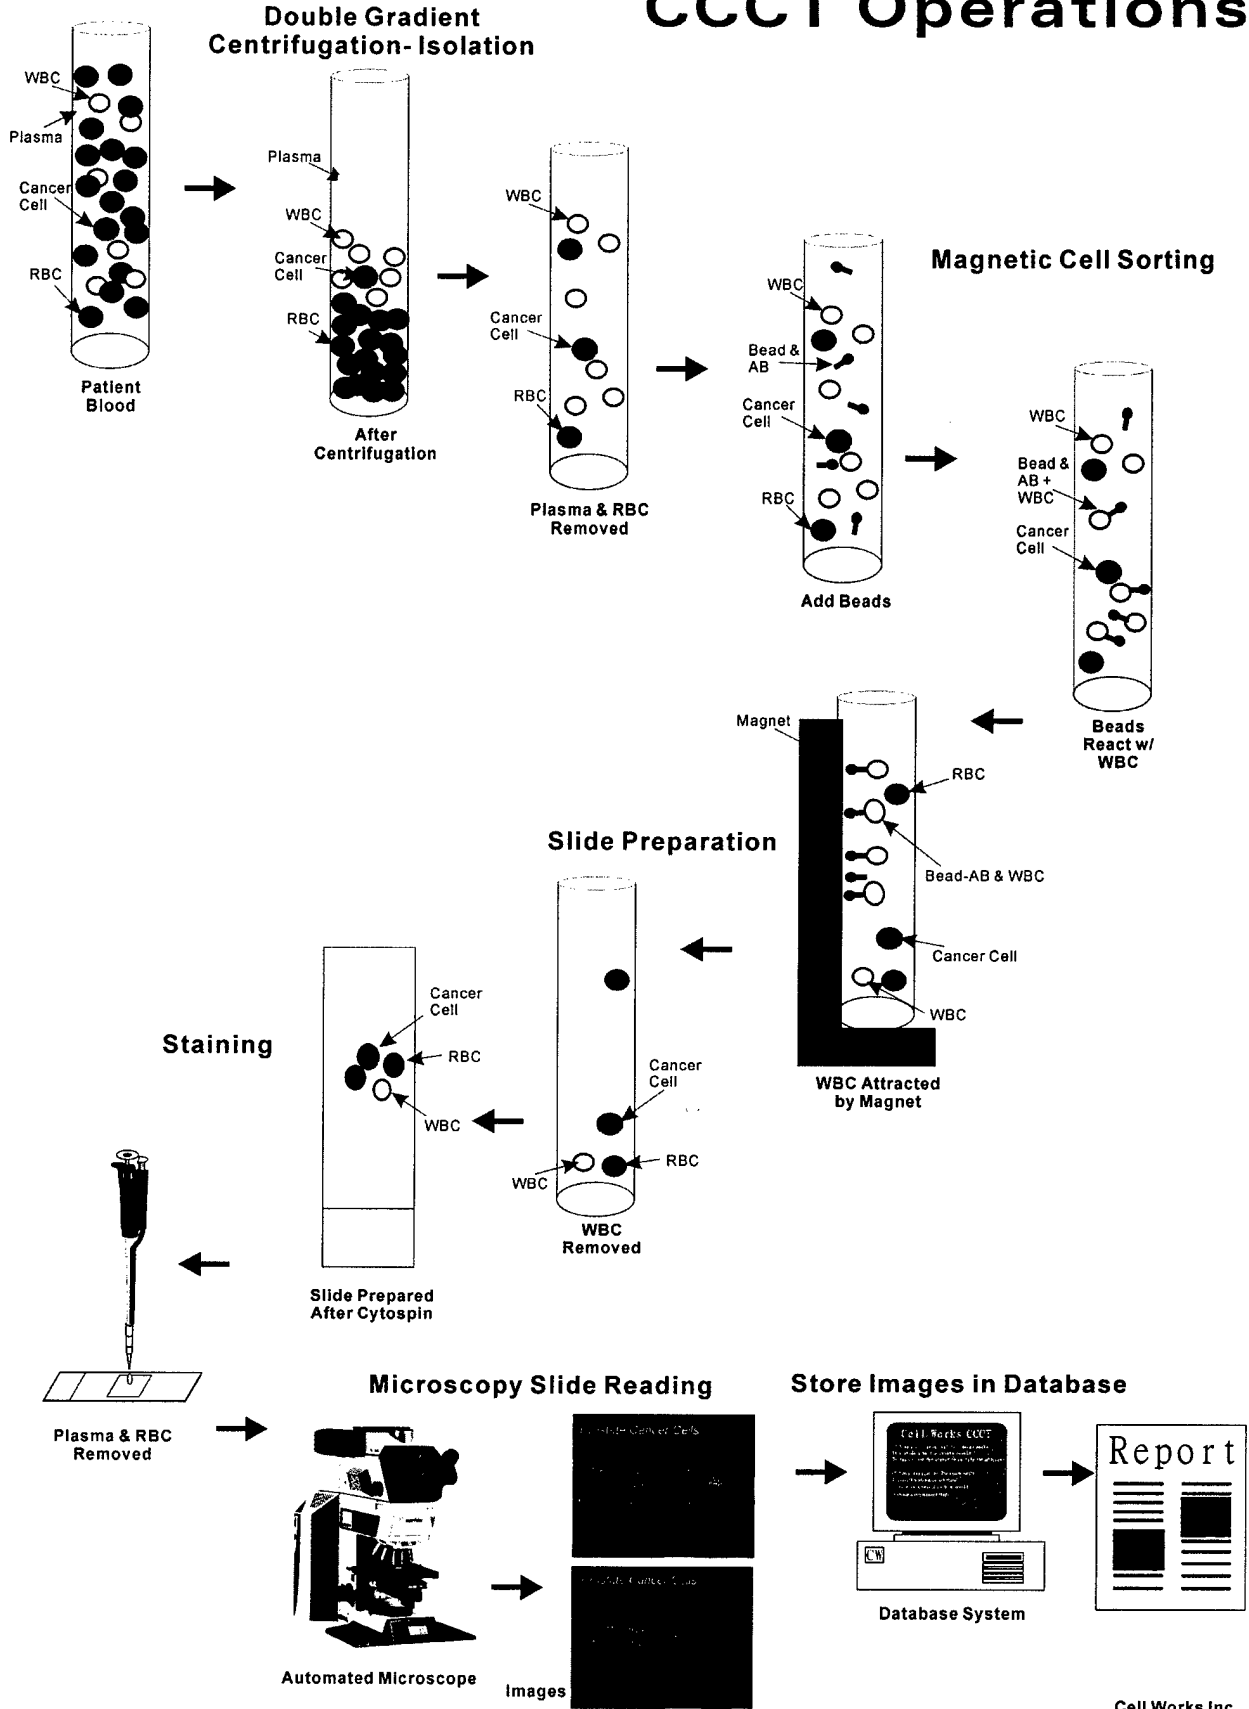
CCCT Operations

Double Gradient Centrifugation- Isolation

WBC
Plasma
Cancer Cell
RBC
Patient Blood

Plasma
WBC
Cancer Cell
RBC
After Centrifugation

WBC
Cancer Cell
RBC
Plasma & RBC Removed

Magnetic Cell Sorting

WBC
Bead & AB
Cancer Cell
RBC
Add Beads

WBC
Bead & AB + WBC
Cancer Cell
Beads React w/ WBC

Magnet
RBC
Bead-AB & WBC
Cancer Cell
WBC
WBC Attracted by Magnet

Slide Preparation

Cancer Cell
RBC
WBC
WBC Removed

Staining

Cancer Cell
RBC
WBC
Slide Prepared After Cytospin

Plasma & RBC Removed

Microscopy Slide Reading

Automated Microscope

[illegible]
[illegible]
Images

Store Images in Database

Cell Works CCCT
CW
Database System

Report

Cell Works Inc